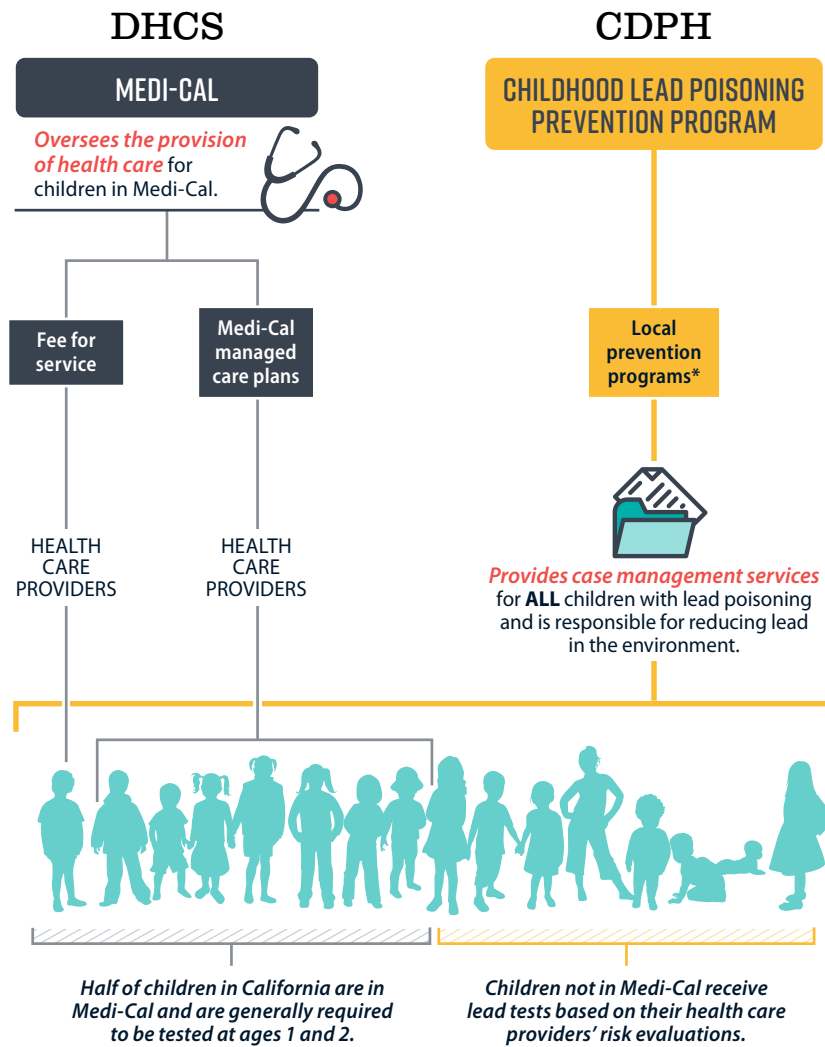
DHCS

MEDI-CAL

Oversees the provision of health care for children in Medi-Cal.

Fee for service

Medi-Cal managed care plans

HEALTH CARE PROVIDERS

HEALTH CARE PROVIDERS

CDPH

CHILDHOOD LEAD POISONING PREVENTION PROGRAM

Local prevention programs*

Provides case management services for ALL children with lead poisoning and is responsible for reducing lead in the environment.

Half of children in California are in Medi-Cal and are generally required to be tested at ages 1 and 2.

Children not in Medi-Cal receive lead tests based on their health care providers' risk evaluations.